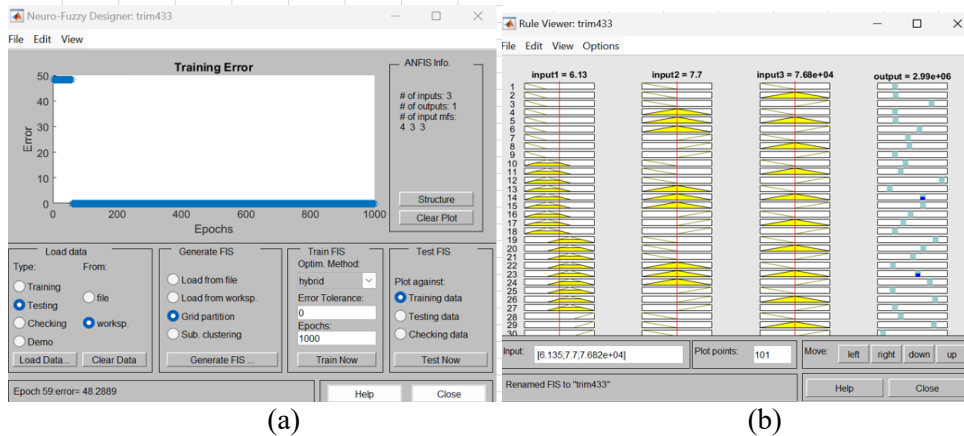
Neuro-Fuzzy Designer: trim433

File Edit View

Training Error

50
40
30
20
10
0

Error

0 200 400 600 800 1000

Epochs

ANFIS Info.

# of inputs: 3
# of outputs: 1
# of input mfs:
4 3 3

Structure

Clear Plot

Load data

Type:
Training
Testing
Checking
Demo

From:
file
worksp.

Load Data... Clear Data

Generate FIS

Load from file
Load from worksp.
Grid partition
Sub. clustering

Generate FIS ...

Train FIS

Optim. Method:
hybrid
Error Tolerance:
0
Epochs:
1000

Train Now

Test FIS

Plot against:
Training data
Testing data
Checking data

Test Now

Epoch 59:error= 48.2889

Help Close

(a)

Rule Viewer: trim433

File Edit View Options

input1 = 6.13 input2 = 7.7 input3 = 7.68e+04 output = 2.99e+06

1
2
3
4
5
6
7
8
9
10
11
12
13
14
15
16
17
18
19
20
21
22
23
24
25
26
27
28
29
30

Input: [6.135;7.7;7.682e+04] Plot points: 101 Move: left right down up

Renamed FIS to "trim433"

Help Close

(b)